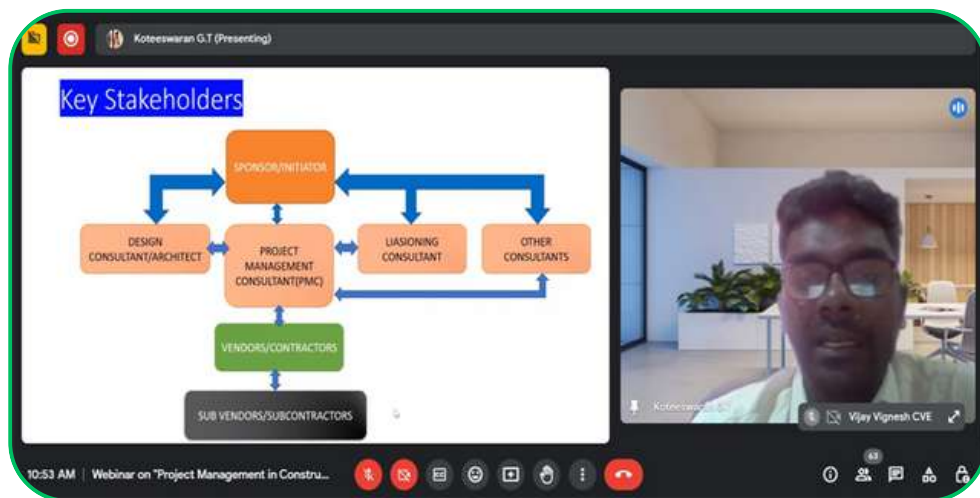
Koteeswaran G.T (Presenting)

Key Stakeholders

SPONSOR/INITIATOR

DESIGN CONSULTANT/ARCHITECT

PROJECT MANAGEMENT CONSULTANT(PMC)

LIASIONING CONSULTANT

OTHER CONSULTANTS

VENDORS/CONTRACTORS

SUB VENDORS/SUBCONTRACTORS

Koteeswa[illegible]

Vijay Vignesh CVE

10:53 AM | Webinar on "Project Management in Constru...

63